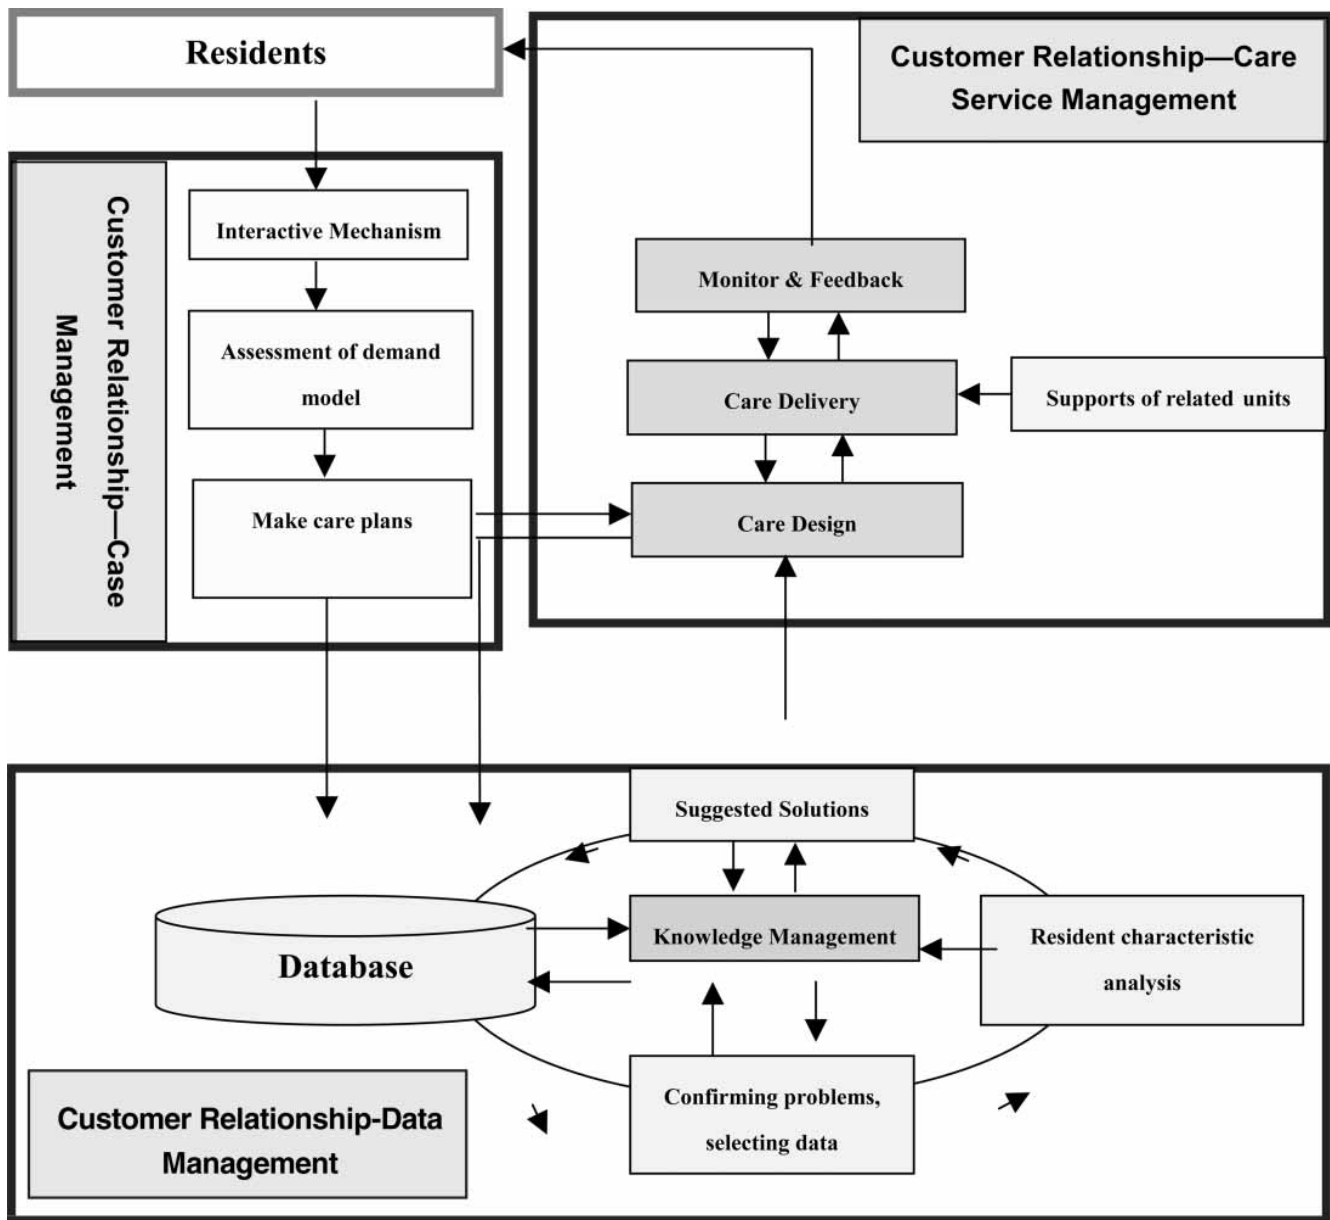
Residents

Customer Relationship—Care Service Management

Customer Relationship—Case Management

Interactive Mechanism

Assessment of demand model

Make care plans

Monitor & Feedback

Care Delivery

Supports of related units

Care Design

Suggested Solutions

Database

Knowledge Management

Resident characteristic analysis

Confirming problems, selecting data

Customer Relationship-Data Management